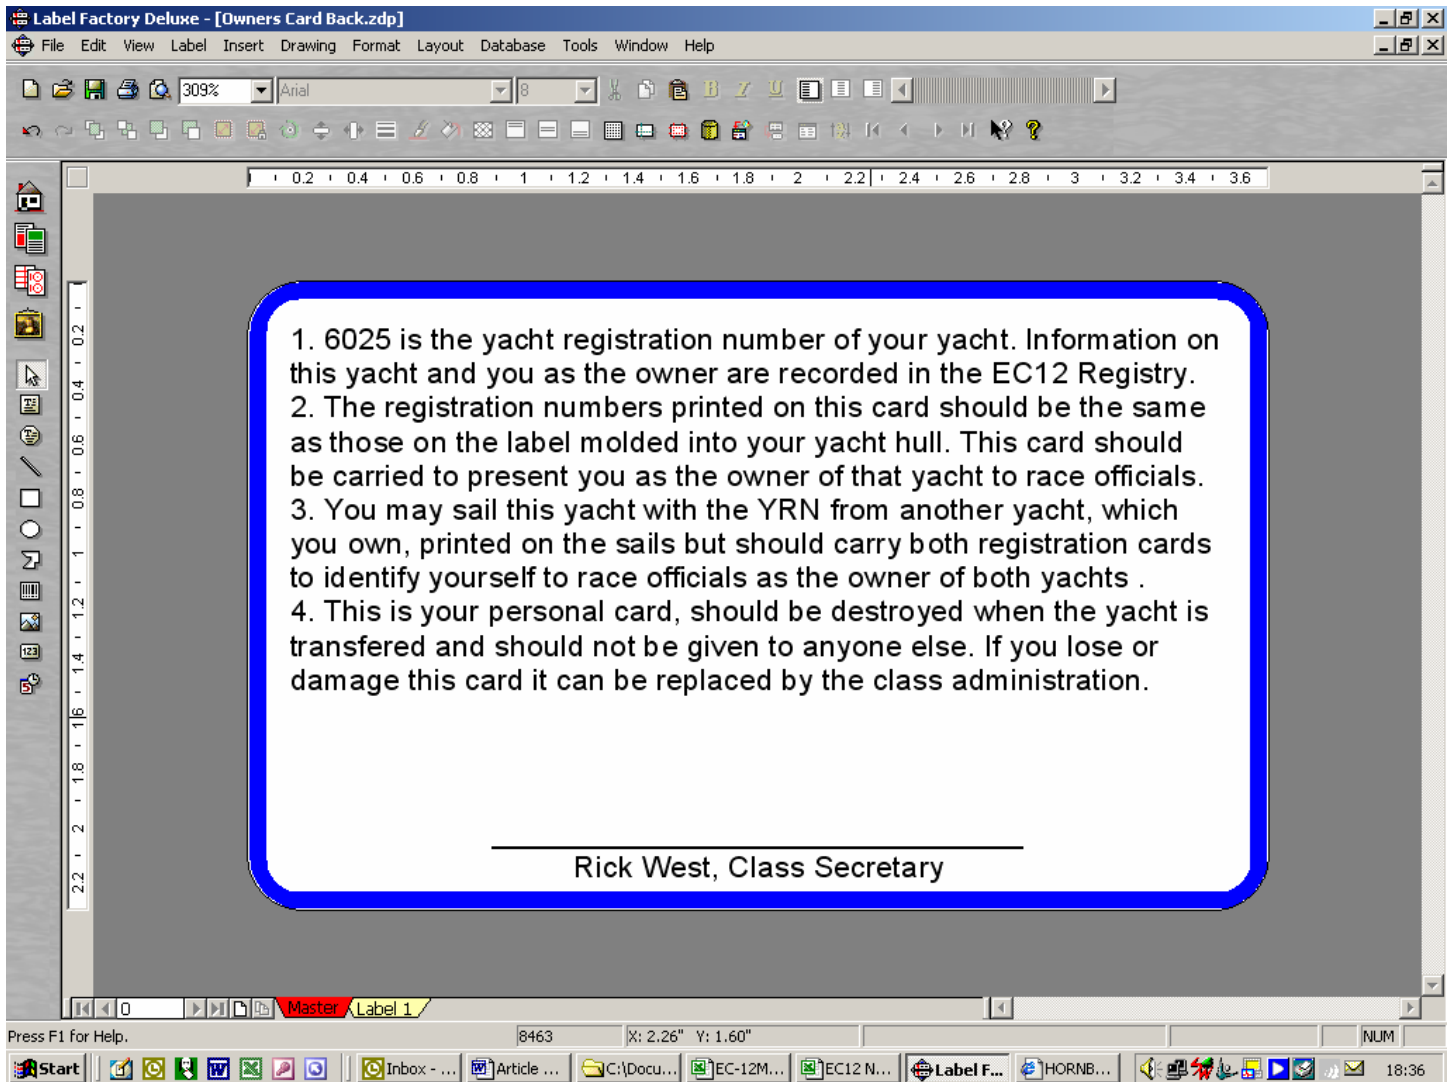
Label Factory Deluxe - [Owners Card Back.zdp]

File Edit View Label Insert Drawing Format Layout Database Tools Window Help

309%
Arial
8

0.2 0.4 0.6 0.8 1 1.2 1.4 1.6 1.8 2 2.2 2.4 2.6 2.8 3 3.2 3.4 3.6

0.2 0.4 0.6 0.8 1 1.2 1.4 1.6 1.8 2 2.2

1. 6025 is the yacht registration number of your yacht. Information on this yacht and you as the owner are recorded in the EC12 Registry.
2. The registration numbers printed on this card should be the same as those on the label molded into your yacht hull. This card should be carried to present you as the owner of that yacht to race officials.
3. You may sail this yacht with the YRN from another yacht, which you own, printed on the sails but should carry both registration cards to identify yourself to race officials as the owner of both yachts .
4. This is your personal card, should be destroyed when the yacht is transfered and should not be given to anyone else. If you lose or damage this card it can be replaced by the class administration.

Rick West, Class Secretary

0
Master
Label 1

Press F1 for Help.
8463
X: 2.26" Y: 1.60"
NUM

Start
Inbox - ...
Article ...
C:\Docu...
EC-12M...
EC12 N...
Label F...
HORNB...
18:36